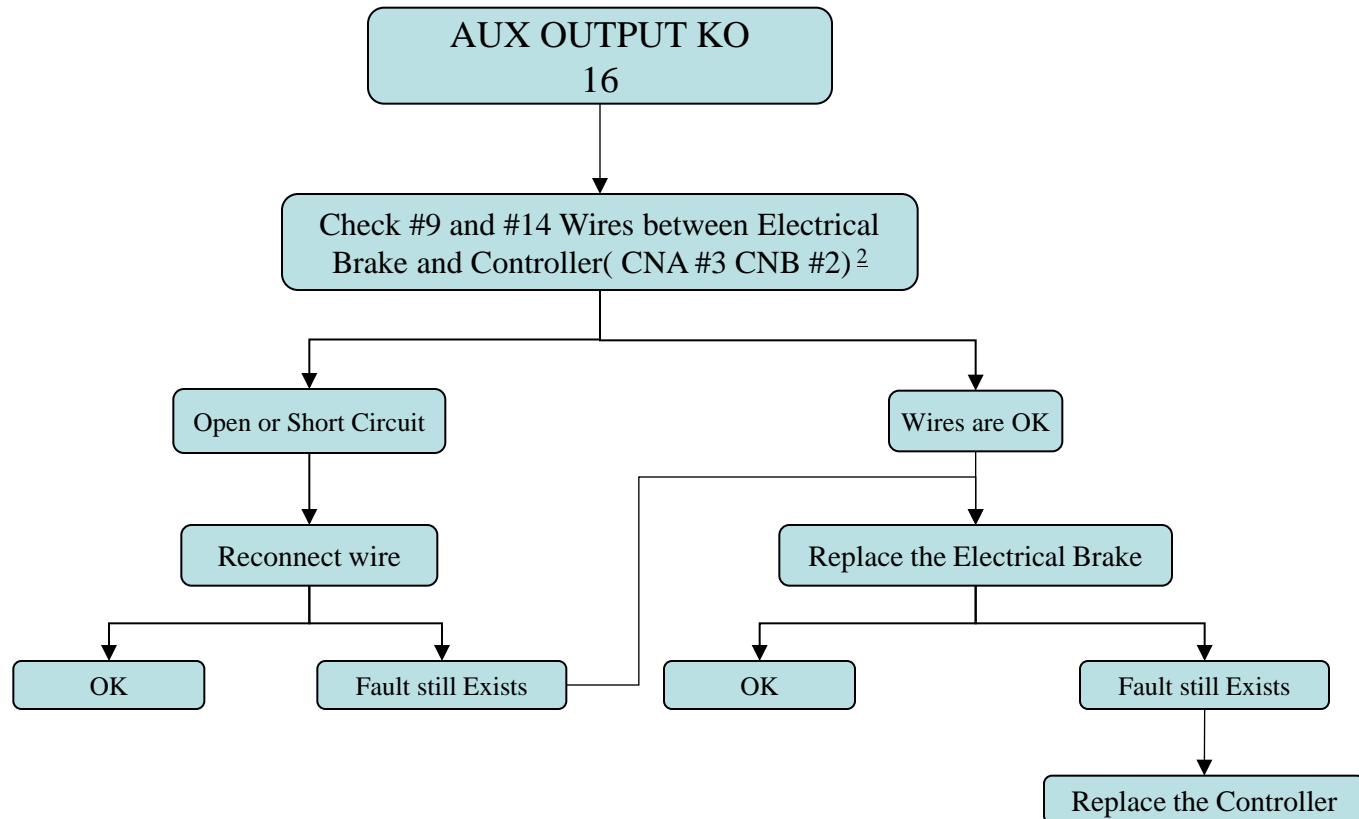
AUX OUTPUT KO
16

Check #9 and #14 Wires between Electrical Brake and Controller( CNA #3 CNB #2) $^{2}$

Open or Short Circuit

Wires are OK

Reconnect wire

Replace the Electrical Brake

OK

Fault still Exists

OK

Fault still Exists

Replace the Controller